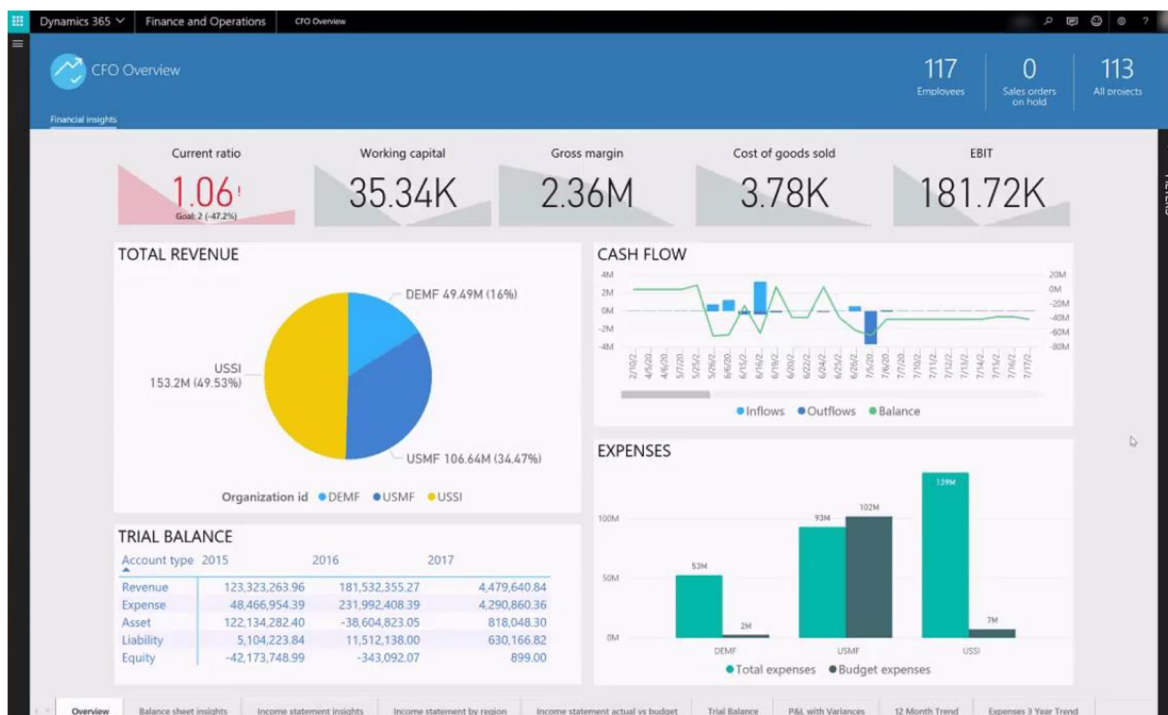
Dynamics 365 Finance and Operations CFO Overview

CFO Overview

Financial insights

117
Employees

0
Sales orders on hold

113
All projects

Current ratio
1.06!
Goal: 2 (-47.2%)

Working capital
35.34K

Gross margin
2.36M

Cost of goods sold
3.78K

EBIT
181.72K

TOTAL REVENUE

DEMF 49.49M (16%)

USSI
153.2M (49.53%)

USMF 106.64M (34.47%)

Organization id ●DEMF ●USMF ●USSI

CASH FLOW

4M
2M
0M
-2M
-4M

20M
0M
-20M
-40M
-60M
-80M

●Inflows ●Outflows ●Balance

EXPENSES

100M
50M
0M

53M
2M
93M
102M
129M
7M

DEMF
USMF
USSI

●Total expenses ●Budget expenses

TRIAL BALANCE

| Account type | 2015 | 2016 | 2017 |
|---|---|---|---|
| Revenue | 123,323,263.96 | 181,532,355.27 | 4,479,640.84 |
| Expense | 48,466,954.39 | 231,992,408.39 | 4,290,860.36 |
| Asset | 122,134,282.40 | -38,604,823.05 | 818,048.30 |
| Liability | 5,104,223.84 | 11,512,138.00 | 630,166.82 |
| Equity | -42,173,748.99 | -343,092.07 | 899.00 |

Overview | Balance sheet insights | Income statement insights | Income statement by region | Income statement actual vs budget | Trial Balance | P&L with Variances | 12 Month Trend | Expenses 3 Year Trend